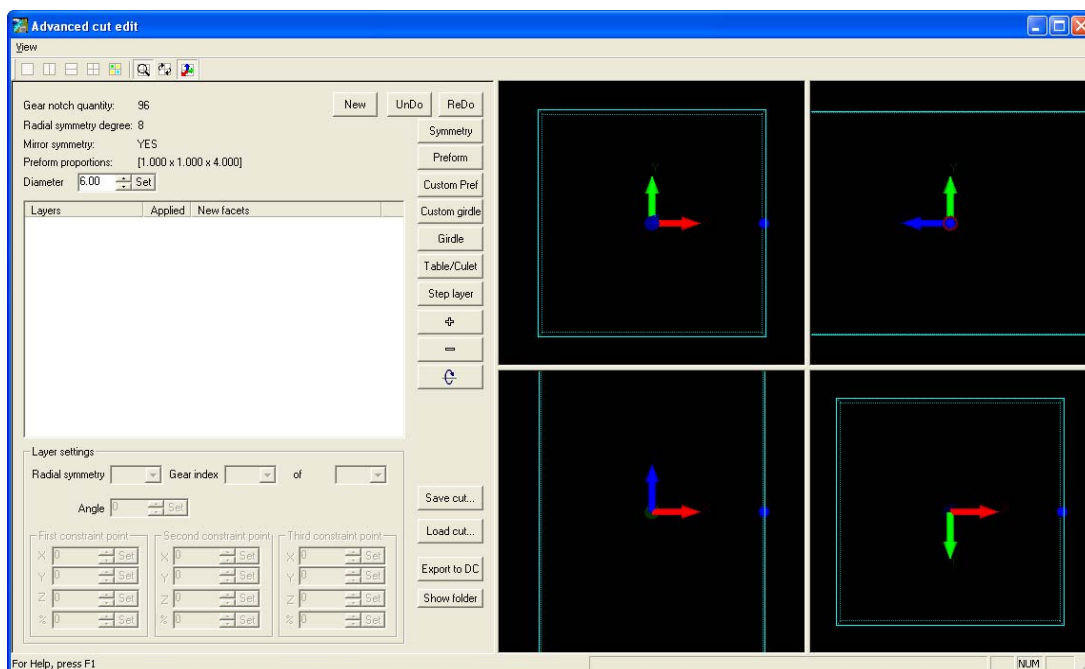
Advanced cut edit

View

Gear notch quantity: 96
Radial symmetry degree: 8
Mirror symmetry: YES
Preform proportions: [1.000 x 1.000 x 4.000]
Diameter 6.00 Set

New UnDo ReDo

Symmetry
Preform
Custom Pref
Custom girdle
Girdle
Table/Culet
Step layer
+
−

| Layers | Applied | New facets |
|---|---|---|

Layer settings
Radial symmetry Gear index of
Angle 0 Set

First constraint point
X 0 Set
Y 0 Set
Z 0 Set
% 0 Set

Second constraint point
X 0 Set
Y 0 Set
Z 0 Set
% 0 Set

Third constraint point
X 0 Set
Y 0 Set
Z 0 Set
% 0 Set

Save cut...
Load cut...
Export to DC
Show folder

Y
Y

For Help, press F1
NUM